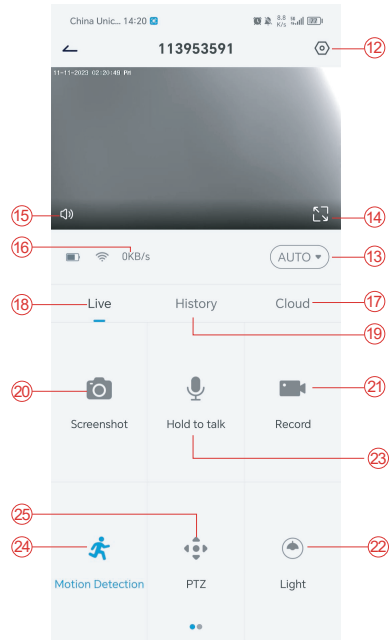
China Unic... 14:20

8.8 K/s

113953591

12

11-11-2023 02:20:48 PM

15

14

16

0KB/s

AUTO

13

18

Live

History

Cloud

17

19

20

Screenshot

Hold to talk

Record

21

23

25

24

Motion Detection

PTZ

Light

22